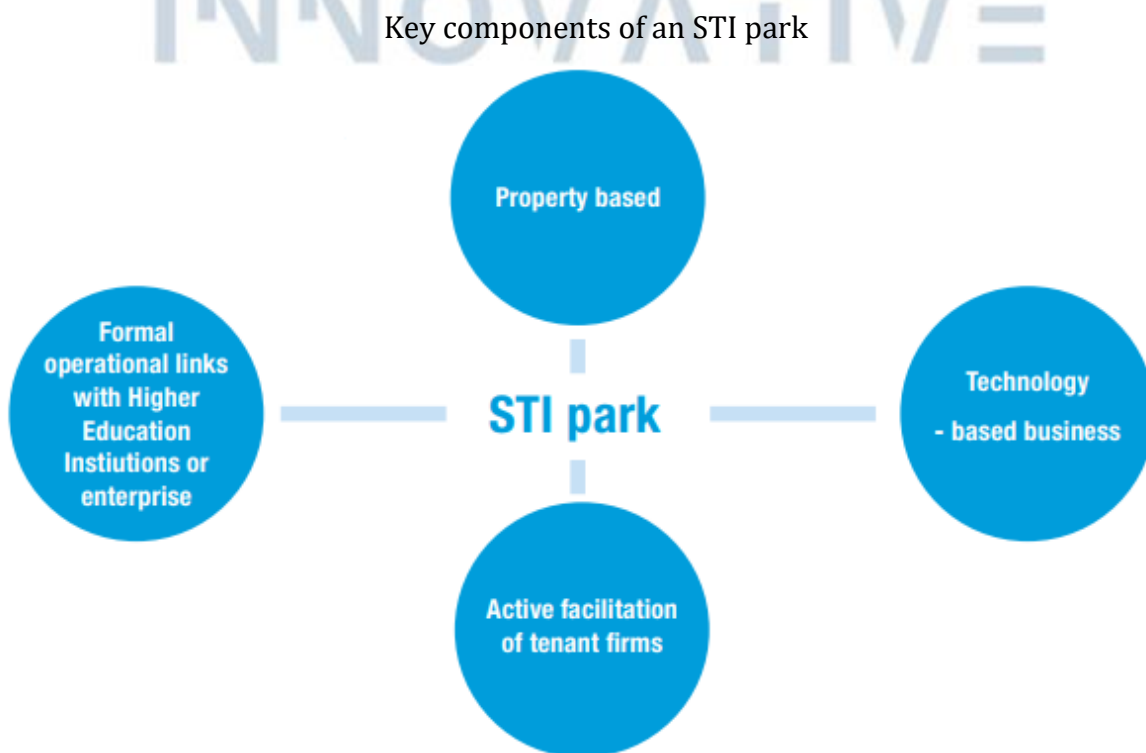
INNOVATIVE

Key components of an STI park

Property based

Formal operational links with Higher Education Instiutions or enterprise

STI park

Technology - based business

Active facilitation of tenant firms